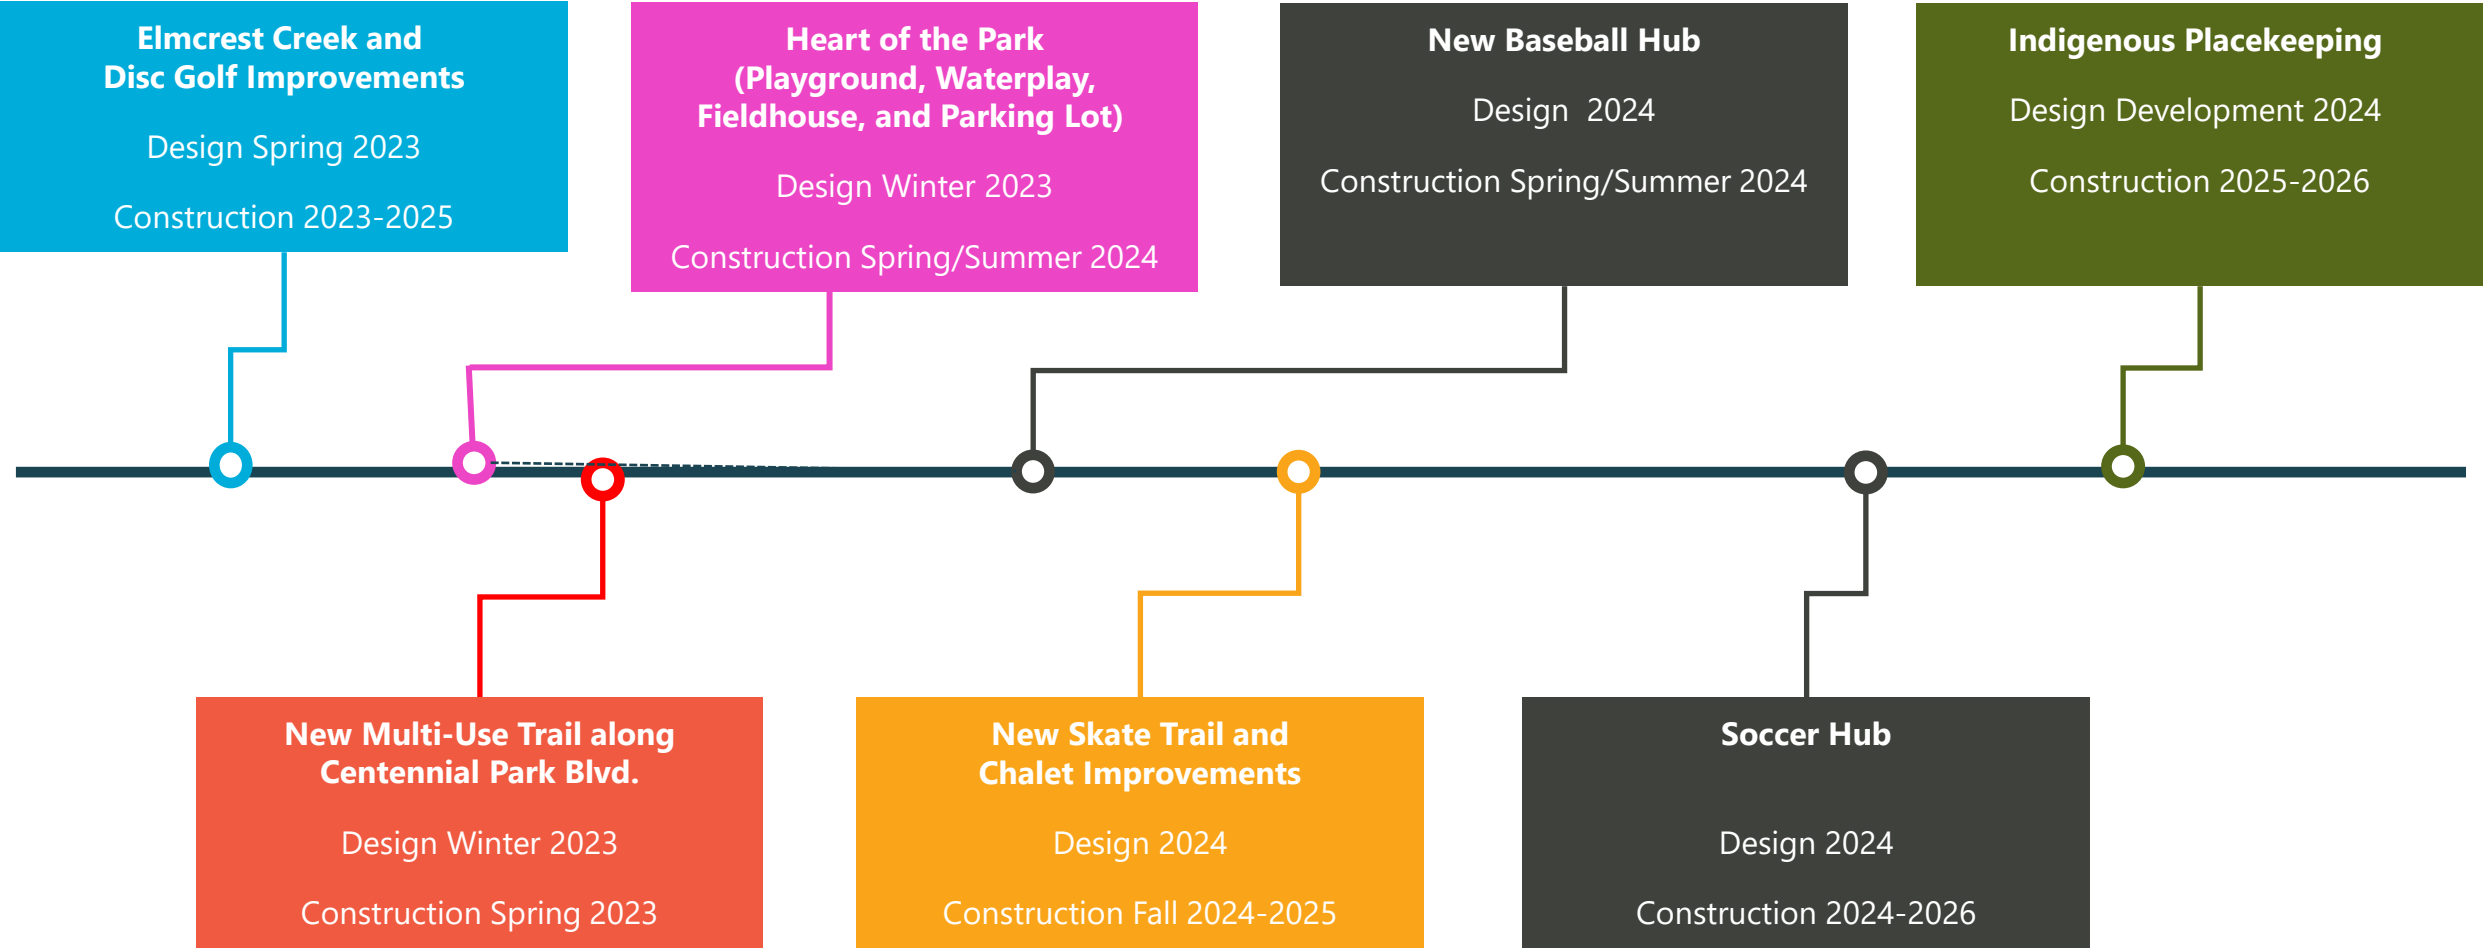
Elmcrest Creek and Disc Golf Improvements

Design Spring 2023

Construction 2023-2025

Heart of the Park (Playground, Waterplay, Fieldhouse, and Parking Lot)

Design Winter 2023

Construction Spring/Summer 2024

New Baseball Hub

Design 2024

Construction Spring/Summer 2024

Indigenous Placekeeping

Design Development 2024

Construction 2025-2026

New Multi-Use Trail along Centennial Park Blvd.

Design Winter 2023

Construction Spring 2023

New Skate Trail and Chalet Improvements

Design 2024

Construction Fall 2024-2025

Soccer Hub

Design 2024

Construction 2024-2026